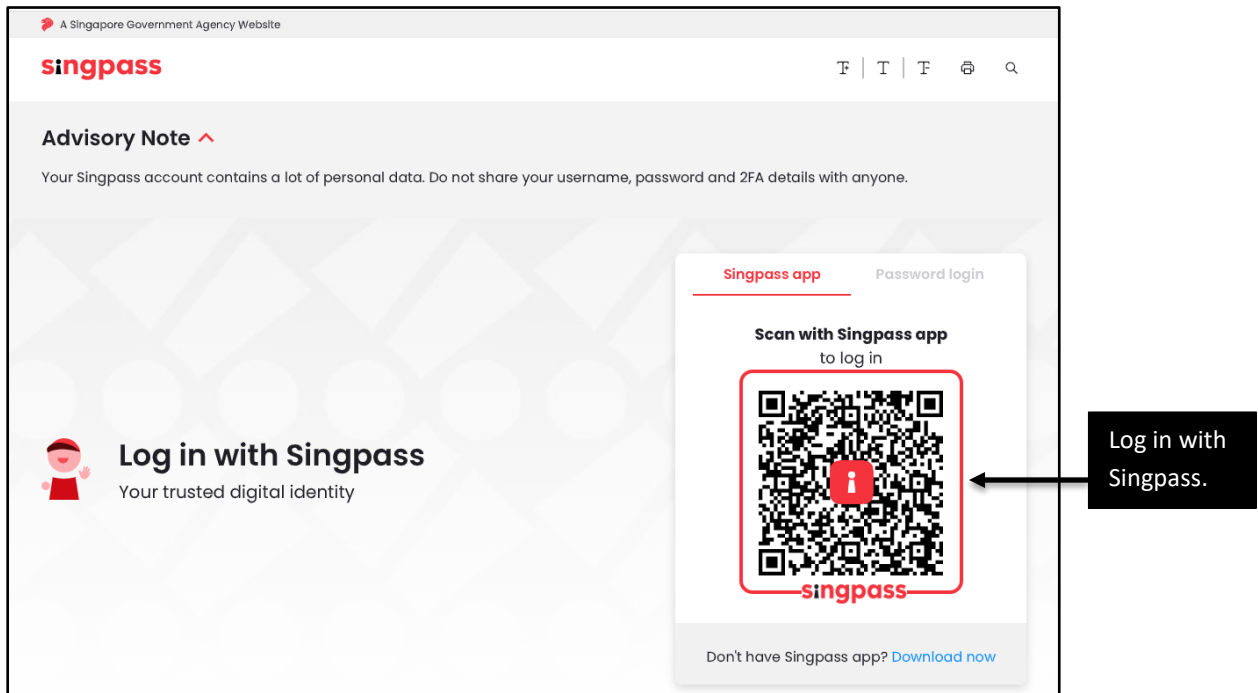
A Singapore Government Agency Website

singpass

Advisory Note

Your Singpass account contains a lot of personal data. Do not share your username, password and 2FA details with anyone.

Singpass app

Password login

Scan with Singpass app
to log in

singpass

Log in with Singpass

Your trusted digital identity

Don't have Singpass app? Download now

Log in with Singpass.